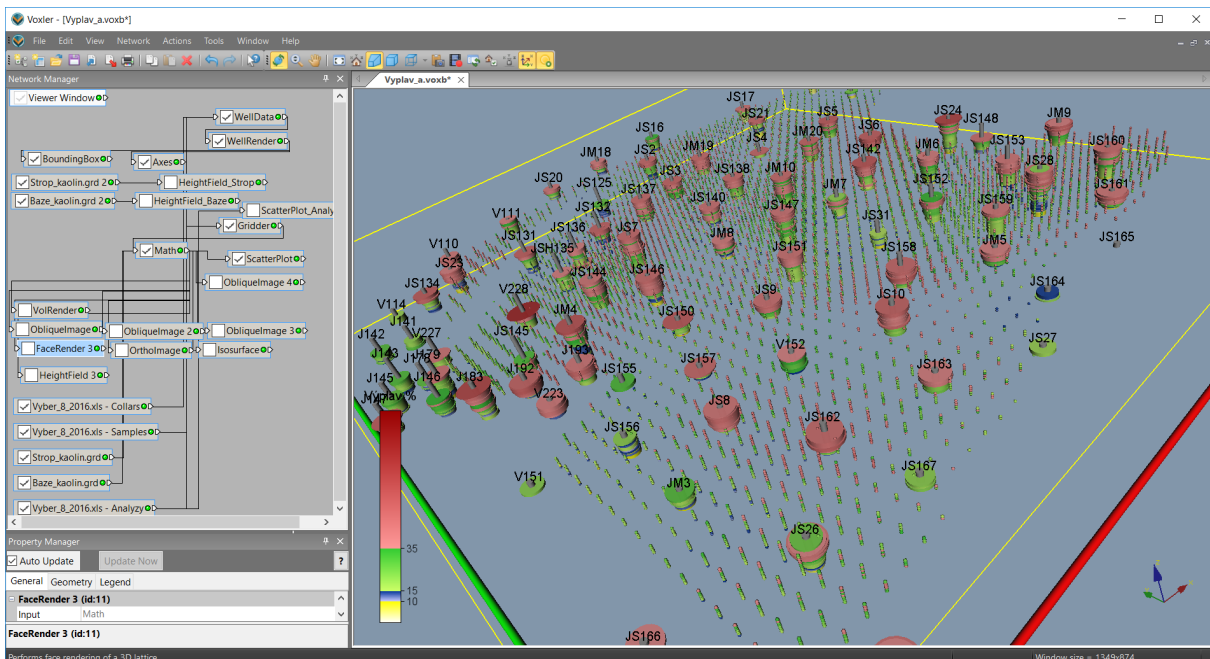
Voxler - [Vyplav_a.voxb*]

File Edit View Network Actions Tools Window Help

Network Manager

Vyplav_a.voxb*

Viewer Window
WellData
WellRender
BoundingBox
Axes
Strop_kaolin.grd 2
HeightField_Strop
Baze_kaolin.grd 2
HeightField_Baze
ScatterPlot_Analy
Gridder
Math
ScatterPlot
ObliqueImage 4
VolRender
ObliqueImage
ObliqueImage 2
ObliqueImage 3
FaceRender 3
OrthoImage
Isosurface
HeightField 3
Vyber_8_2016.xls - Collars
Vyber_8_2016.xls - Samples
Strop_kaolin.grd
Baze_kaolin.grd
Vyber_8_2016.xls - Analyzy

Property Manager
Auto Update
Update Now
General Geometry Legend
FaceRender 3 (id:11)
Input Math
FaceRender 3 (id:11)
Performs face rendering of a 3D lattice

JS17 JS21 JS5 JS24 JS148 JM9 JS16 JS4 JM20 JS6 JS153 JS160 JM18 JS2 JM19 JS142 JM6 JS28 JS3 JS138 JM10 JS125 JS20 JS137 JS140 JM7 JS152 JS161 JS132 JS147 JS159 V111 JS7 JS31 JS131 JS136 JM8 JS151 JS158 JM5 JS165 V110 JSH135 JS144 JS146 JS23 JS134 JS164 JS9 JS10 V114 V228 JM4 JS150 J142 JS145 V227 JS27 J143 J193 V152 J179 JS157 J145 J146 J183 J192 JS155 JS163 V223 JS8 JS162 JS156 JS167 V151 JM3 JS26 JS166

Vyplav %
35
15
10

Window size = 1349x874